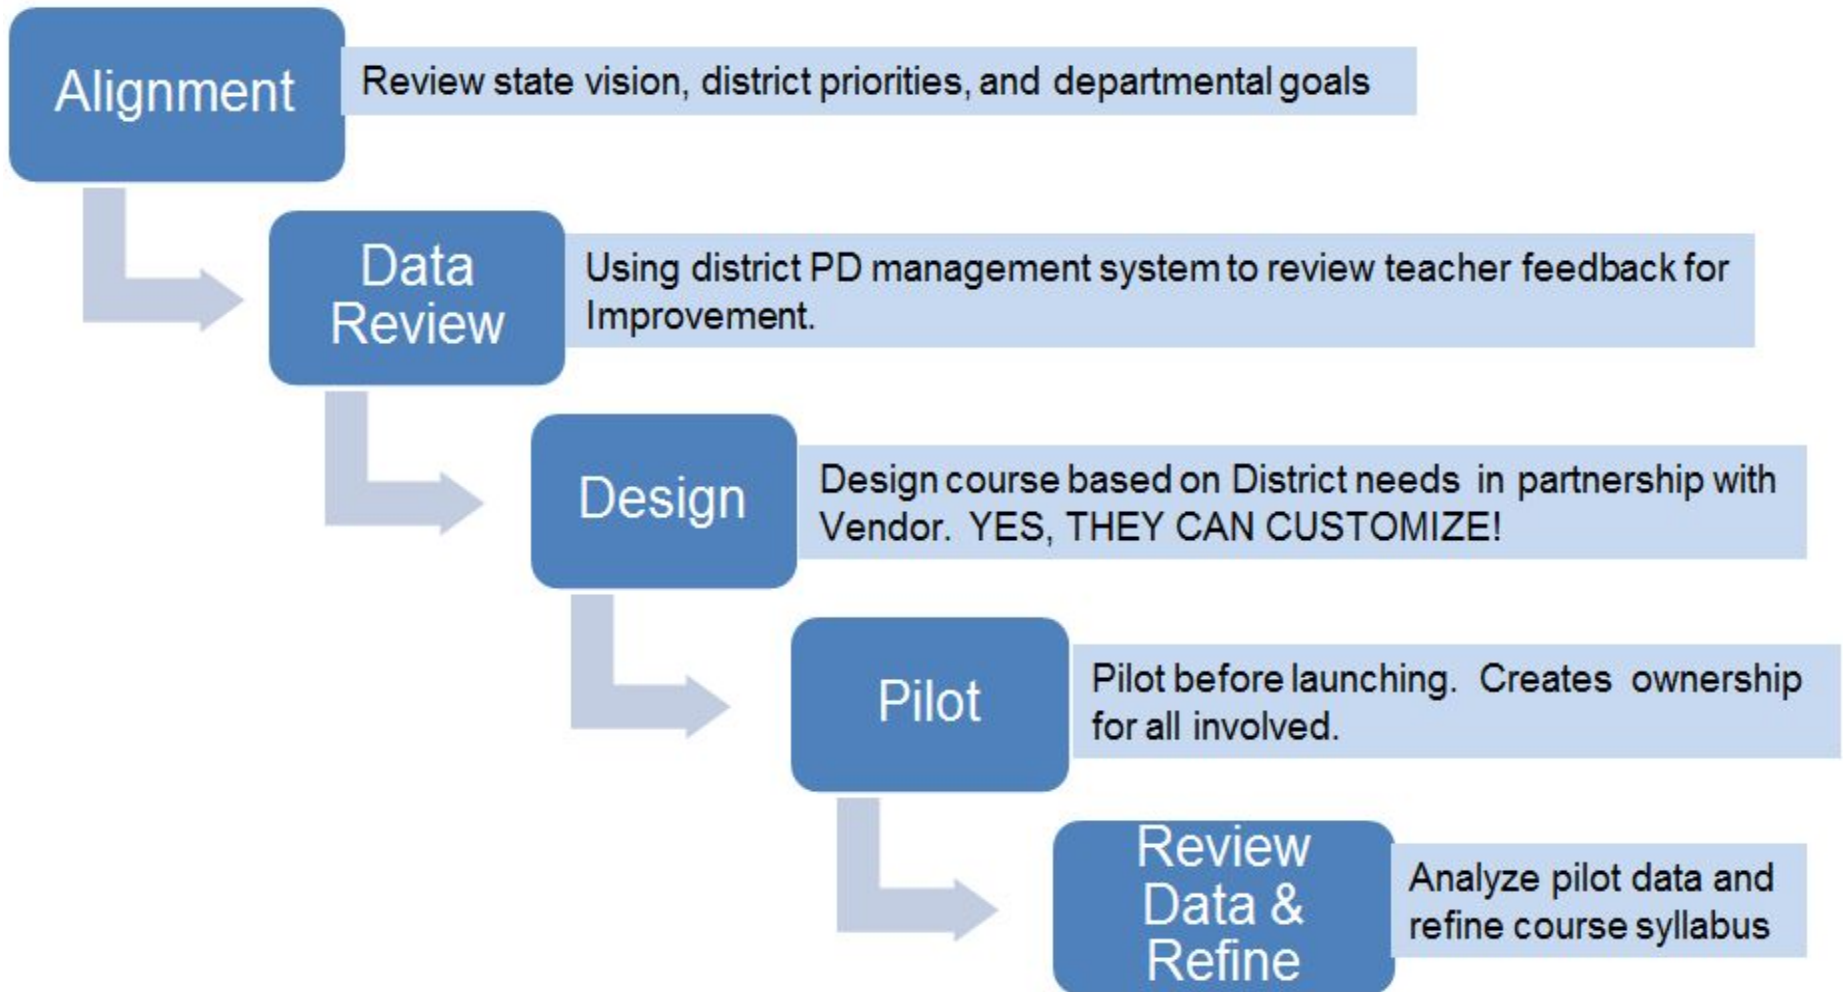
Alignment

Review state vision, district priorities, and departmental goals

Data Review

Using district PD management system to review teacher feedback for Improvement.

Design

Design course based on District needs in partnership with Vendor. YES, THEY CAN CUSTOMIZE!

Pilot

Pilot before launching. Creates ownership for all involved.

Review Data & Refine

Analyze pilot data and refine course syllabus